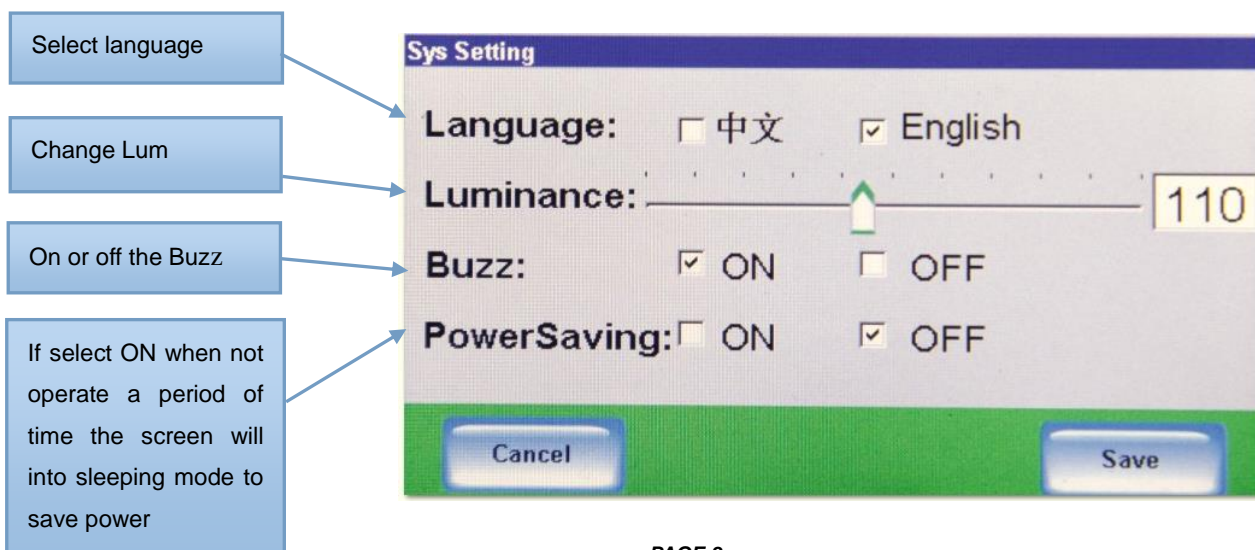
Select language

Change Lum

On or off the Buzz

If select ON when not operate a period of time the screen will into sleeping mode to save power

Sys Setting

Language: 中文 English

Luminance: 110

Buzz: ON OFF

PowerSaving: ON OFF

Cancel

Save

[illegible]